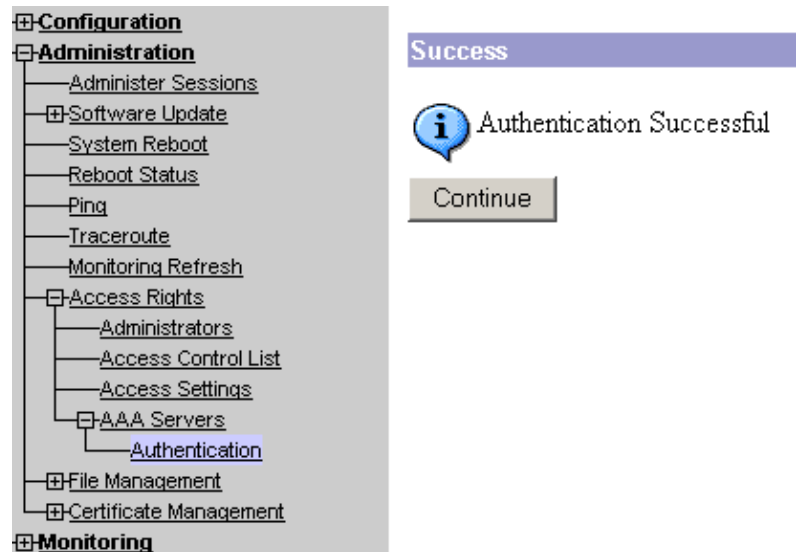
Configuration
Administration
Administer Sessions
Software Update
System Reboot
Reboot Status
Ping
Traceroute
Monitoring Refresh
Access Rights
Administrators
Access Control List
Access Settings
AAA Servers
Authentication
File Management
Certificate Management
Monitoring

Success

i Authentication Successful

Continue